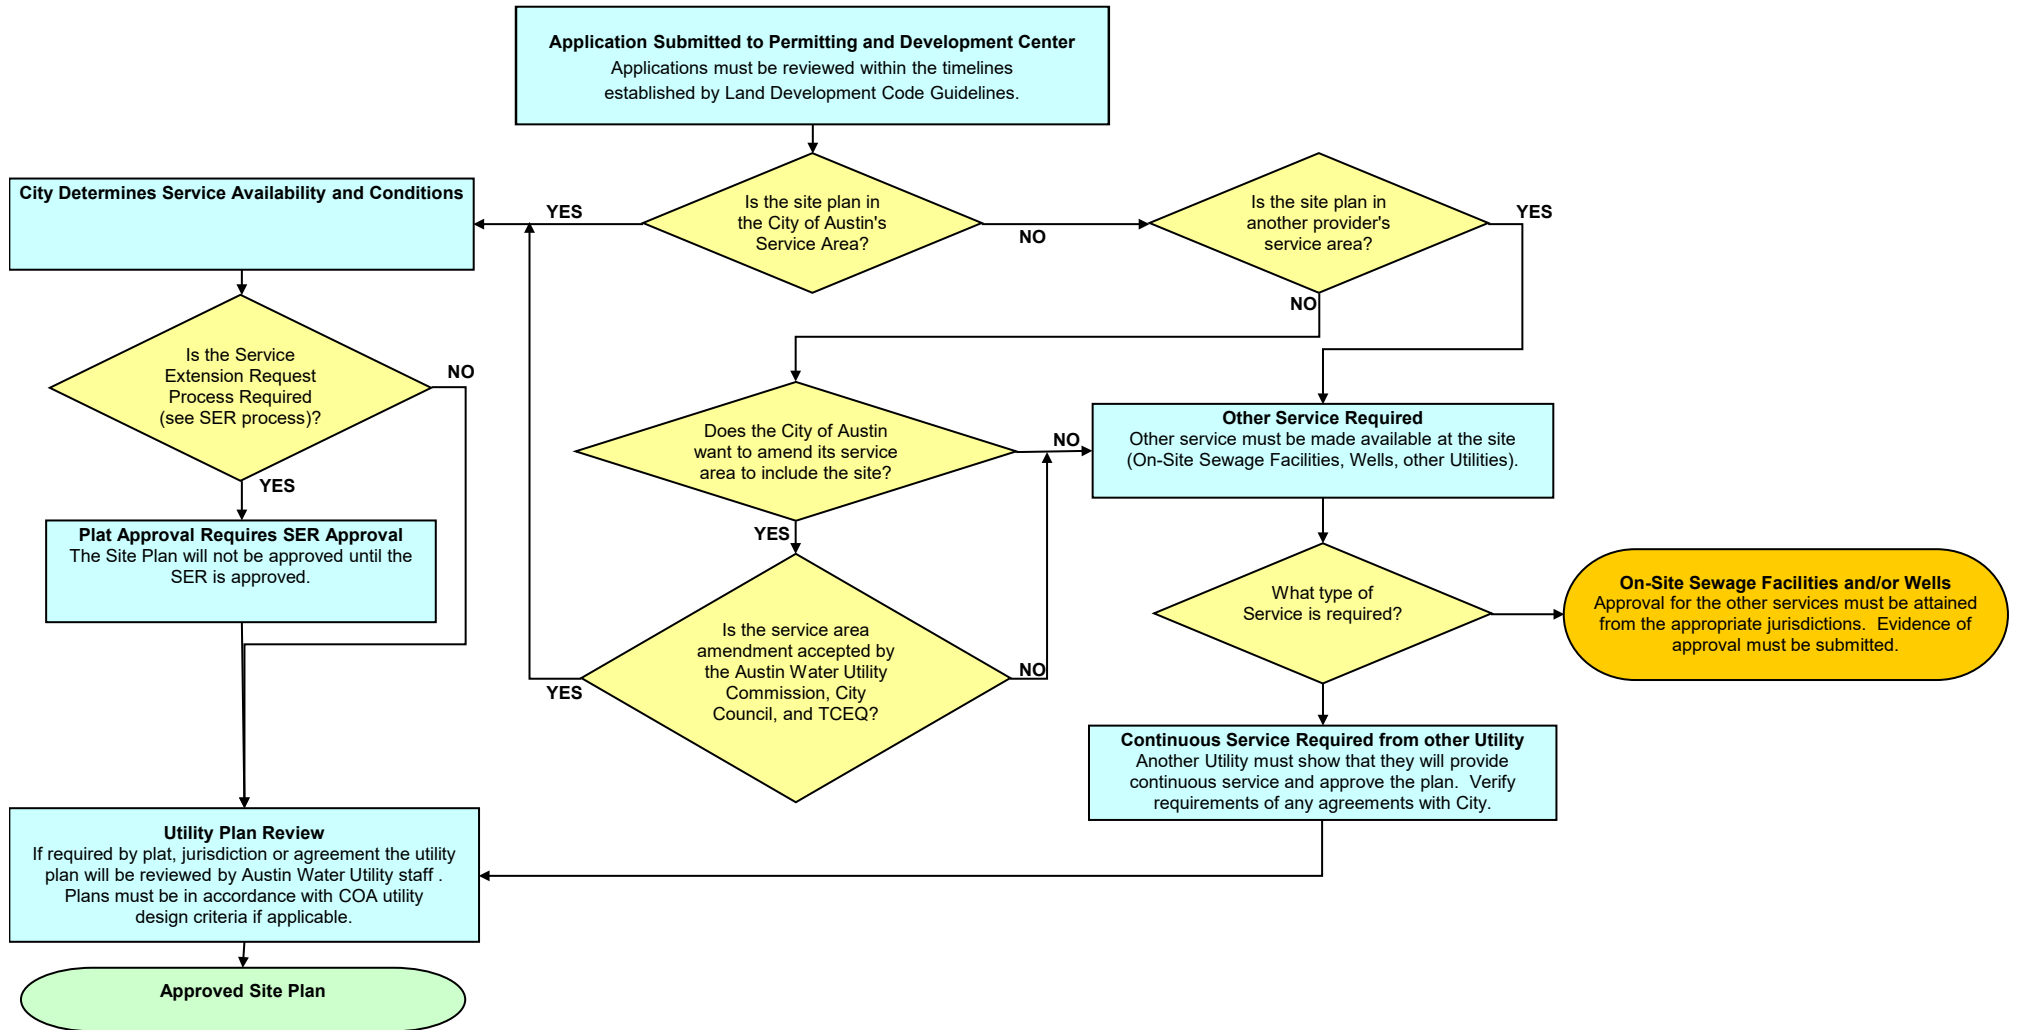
**Application Submitted to Permitting and Development Center**
Applications must be reviewed within the timelines established by Land Development Code Guidelines.

Is the site plan in the City of Austin's Service Area?

YES

NO

Is the site plan in another provider's service area?

YES

NO

**City Determines Service Availability and Conditions**

Is the Service Extension Request Process Required (see SER process)?

NO

YES

**Plat Approval Requires SER Approval**
The Site Plan will not be approved until the SER is approved.

Does the City of Austin want to amend its service area to include the site?

NO

YES

**Other Service Required**
Other service must be made available at the site (On-Site Sewage Facilities, Wells, other Utilities).

Is the service area amendment accepted by the Austin Water Utility Commission, City Council, and TCEQ?

YES

NO

What type of Service is required?

**On-Site Sewage Facilities and/or Wells**
Approval for the other services must be attained from the appropriate jurisdictions. Evidence of approval must be submitted.

**Continuous Service Required from other Utility**
Another Utility must show that they will provide continuous service and approve the plan. Verify requirements of any agreements with City.

**Utility Plan Review**
If required by plat, jurisdiction or agreement the utility plan will be reviewed by Austin Water Utility staff . Plans must be in accordance with COA utility design criteria if applicable.

**Approved Site Plan**